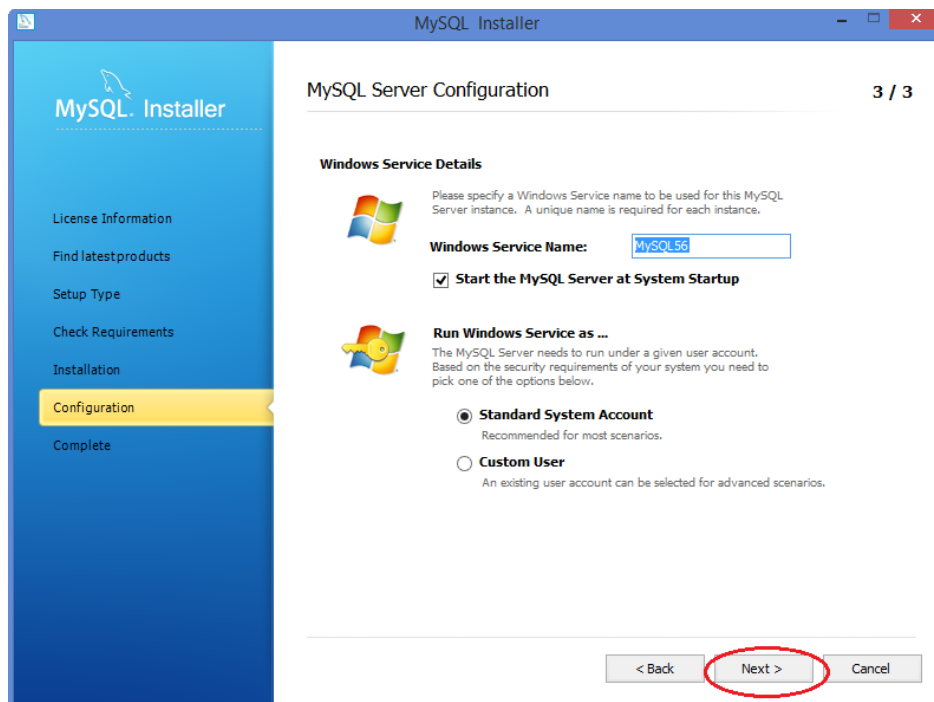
MySQL Installer

MySQL. Installer

License Information

Find latest products

Setup Type

Check Requirements

Installation

Configuration

Complete

MySQL Server Configuration

3 / 3

Windows Service Details

Please specify a Windows Service name to be used for this MySQL Server instance. A unique name is required for each instance.

Windows Service Name: MySQL56

Start the MySQL Server at System Startup

Run Windows Service as ...

The MySQL Server needs to run under a given user account. Based on the security requirements of your system you need to pick one of the options below.

Standard System Account

Recommended for most scenarios.

Custom User

An existing user account can be selected for advanced scenarios.

< Back

Next >

Cancel